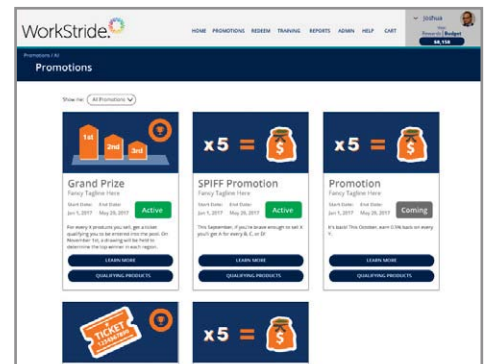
WorkStride.

HOME PROMOTIONS REDEEM TRAINING REPORTS ADMIN HELP CART

Joshua
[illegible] Budget
$8,156

Promotions / All

Promotions

Show for: All Promotions

1st 2nd 3rd

Grand Prize
Fancy Tagline Here
Start Date: Jun 1, 2017
End Date: May 29, 2017
Active
For every X products you sell, get a ticket qualifying you to be entered into the pool. On November 1st, a drawing will be held to determine the top winner in each region.
LEARN MORE
QUALIFYING PRODUCTS

x5 = $

SPIFF Promotion
Fancy Tagline Here
Start Date: Jun 1, 2017
End Date: May 29, 2017
Active
This September, if you're brave enough to sell X you'll get it for every B, C, or D!
LEARN MORE
QUALIFYING PRODUCTS

x5 = $

Promotion
Fancy Tagline Here
Start Date: Jun 1, 2017
End Date: May 29, 2017
Coming
It's back! This October, earn 0.5% back on every Y...
LEARN MORE
QUALIFYING PRODUCTS

TICKET 123456789

x5 = $